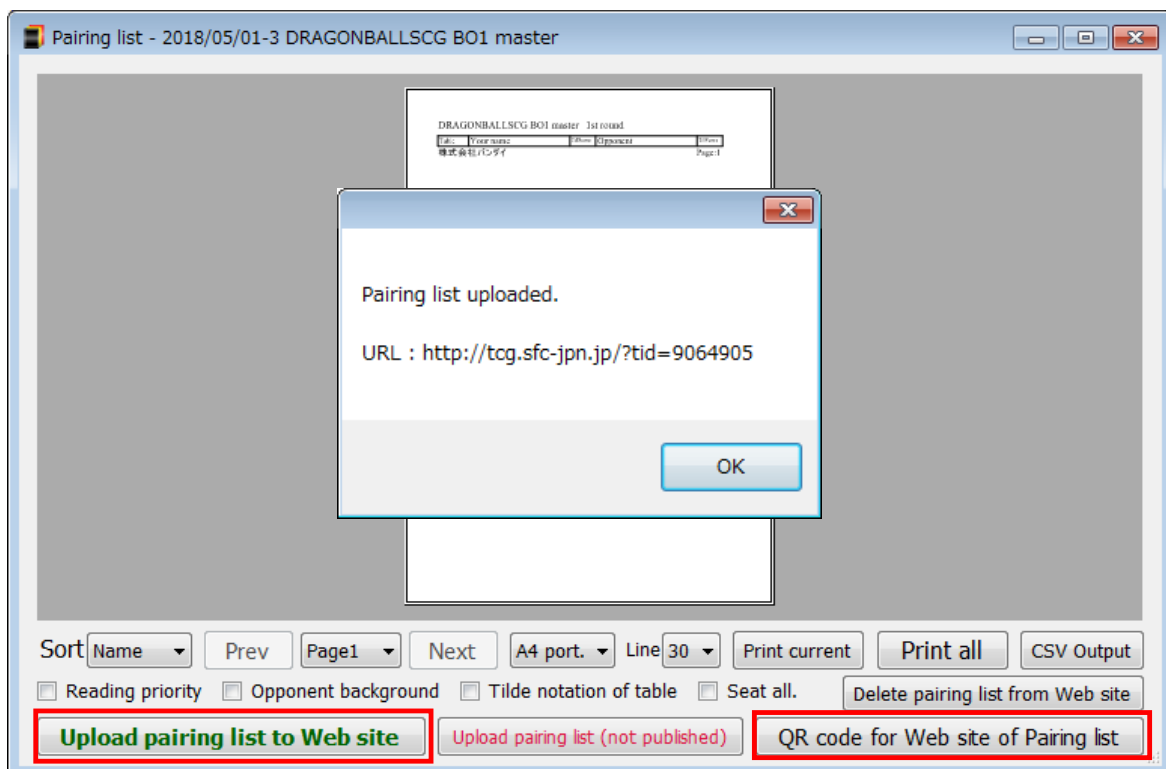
Pairing list - 2018/05/01-3 DRAGONBALLSCG BO1 master

DRAGONBALLSCG BO1 master 1st round

| Table | Your name | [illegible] | Opponent | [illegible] |
|---|---|---|---|---|

株式会社バンダイ Page:1

Pairing list uploaded.

URL : http://tcg.sfc-jpn.jp/?tid=9064905

OK

Sort Name Prev Page1 Next A4 port. Line 30 Print current Print all CSV Output

Reading priority Opponent background Tilde notation of table Seat all. Delete pairing list from Web site

Upload pairing list to Web site Upload pairing list (not published) QR code for Web site of Pairing list